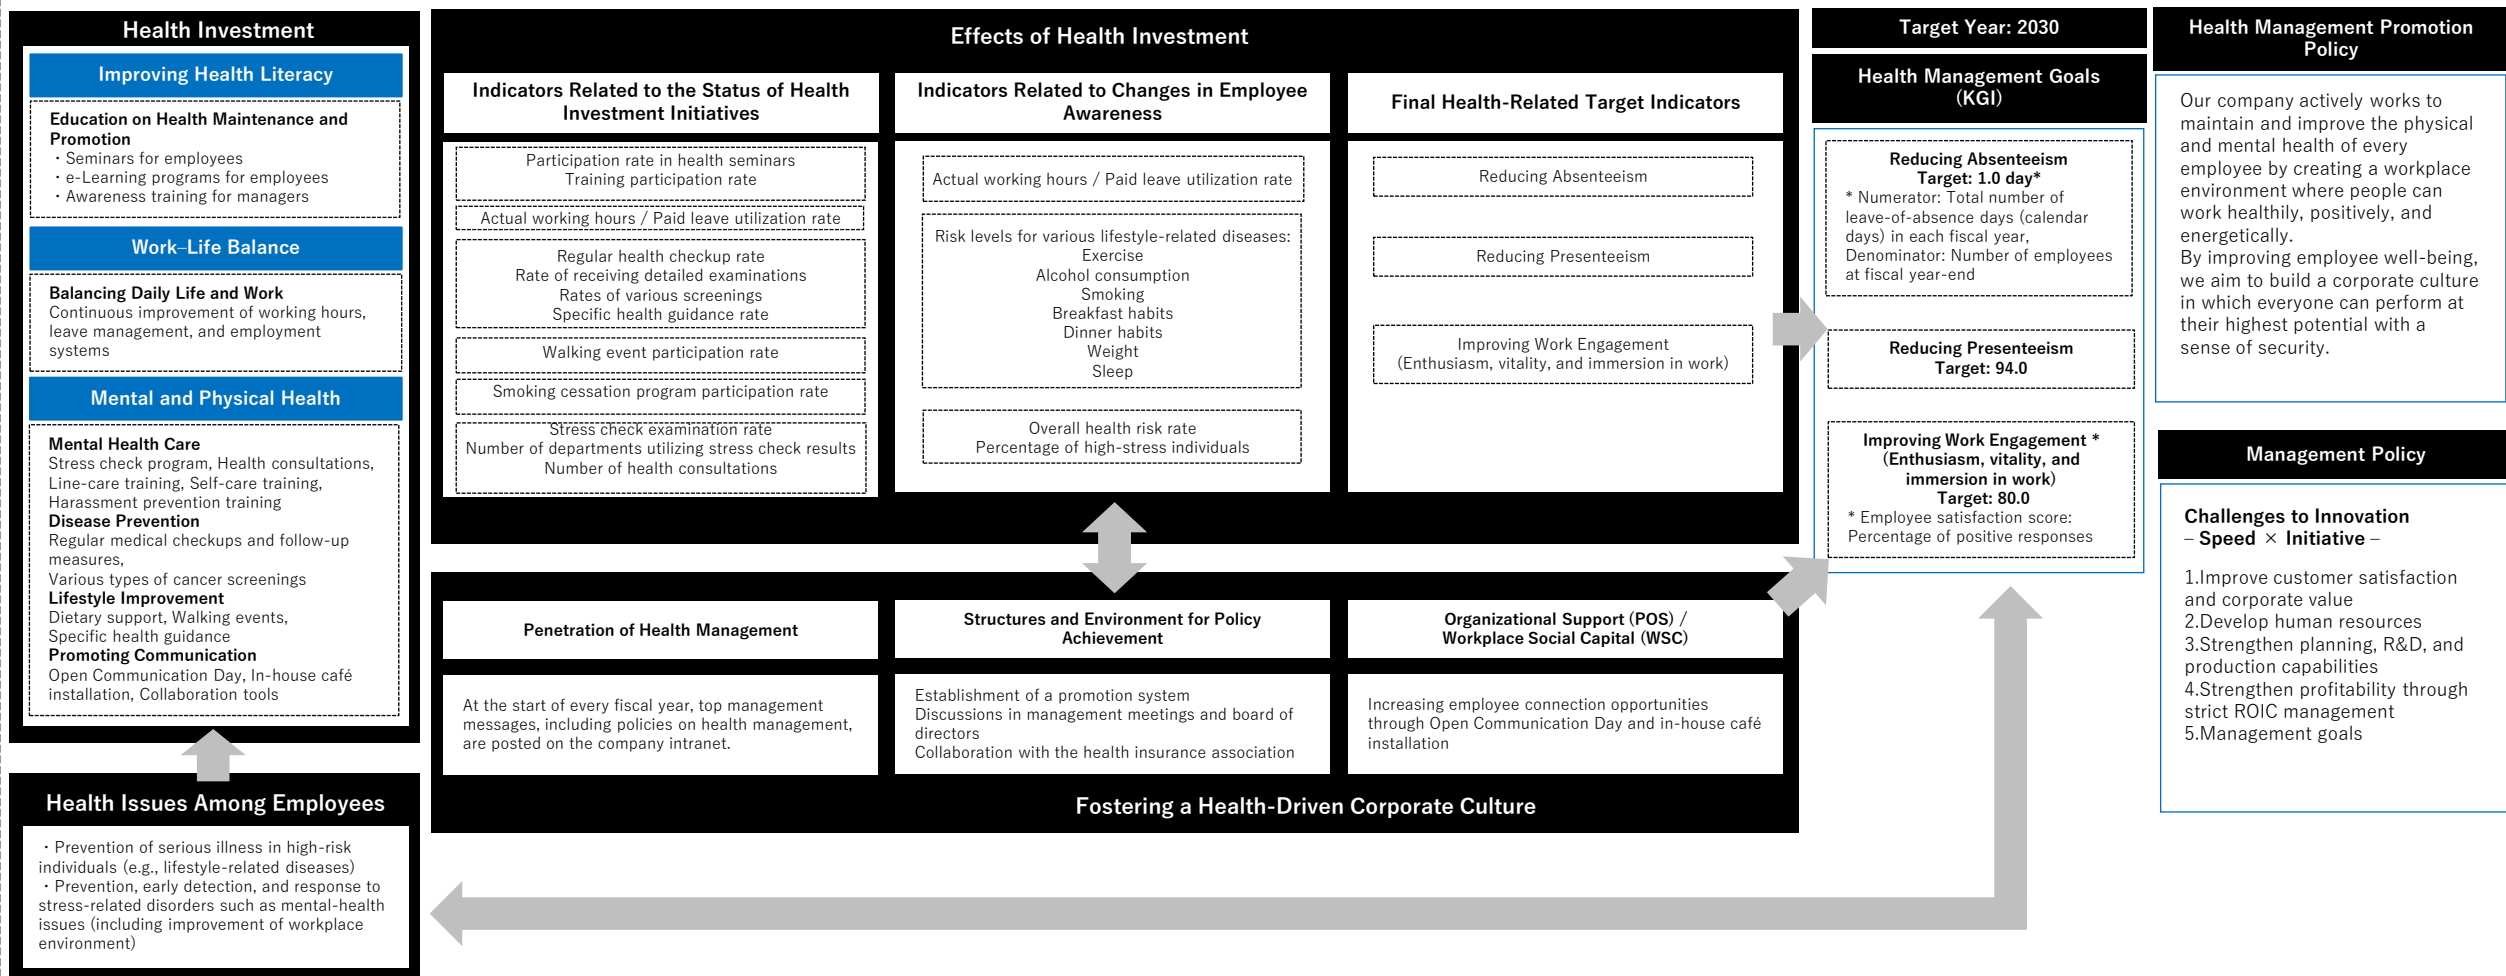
Health Investment

Improving Health Literacy

Education on Health Maintenance and Promotion
・Seminars for employees
・e-Learning programs for employees
・Awareness training for managers

Work–Life Balance

Balancing Daily Life and Work
Continuous improvement of working hours, leave management, and employment systems

Mental and Physical Health

Mental Health Care
Stress check program, Health consultations, Line-care training, Self-care training, Harassment prevention training
Disease Prevention
Regular medical checkups and follow-up measures,
Various types of cancer screenings
Lifestyle Improvement
Dietary support, Walking events, Specific health guidance
Promoting Communication
Open Communication Day, In-house café installation, Collaboration tools

Health Issues Among Employees

・Prevention of serious illness in high-risk individuals (e.g., lifestyle-related diseases)
・Prevention, early detection, and response to stress-related disorders such as mental-health issues (including improvement of workplace environment)

Effects of Health Investment

Indicators Related to the Status of Health Investment Initiatives

Participation rate in health seminars
Training participation rate

Actual working hours / Paid leave utilization rate

Regular health checkup rate
Rate of receiving detailed examinations
Rates of various screenings
Specific health guidance rate

Walking event participation rate

Smoking cessation program participation rate

Stress check examination rate
Number of departments utilizing stress check results
Number of health consultations

Indicators Related to Changes in Employee Awareness

Actual working hours / Paid leave utilization rate

Risk levels for various lifestyle-related diseases:
Exercise
Alcohol consumption
Smoking
Breakfast habits
Dinner habits
Weight
Sleep

Overall health risk rate
Percentage of high-stress individuals

Final Health-Related Target Indicators

Reducing Absenteeism

Reducing Presenteeism

Improving Work Engagement
(Enthusiasm, vitality, and immersion in work)

Penetration of Health Management

At the start of every fiscal year, top management messages, including policies on health management, are posted on the company intranet.

Structures and Environment for Policy Achievement

Establishment of a promotion system
Discussions in management meetings and board of directors
Collaboration with the health insurance association

Organizational Support (POS) / Workplace Social Capital (WSC)

Increasing employee connection opportunities through Open Communication Day and in-house café installation

Fostering a Health-Driven Corporate Culture

Target Year: 2030

Health Management Goals (KGI)

Reducing Absenteeism
Target: 1.0 day*
* Numerator: Total number of leave-of-absence days (calendar days) in each fiscal year,
Denominator: Number of employees at fiscal year-end

Reducing Presenteeism
Target: 94.0

Improving Work Engagement *
(Enthusiasm, vitality, and immersion in work)
Target: 80.0
* Employee satisfaction score: Percentage of positive responses

Health Management Promotion Policy

Our company actively works to maintain and improve the physical and mental health of every employee by creating a workplace environment where people can work healthily, positively, and energetically.
By improving employee well-being, we aim to build a corporate culture in which everyone can perform at their highest potential with a sense of security.

Management Policy

Challenges to Innovation
– Speed × Initiative –

1.Improve customer satisfaction and corporate value
2.Develop human resources
3.Strengthen planning, R&D, and production capabilities
4.Strengthen profitability through strict ROIC management
5.Management goals